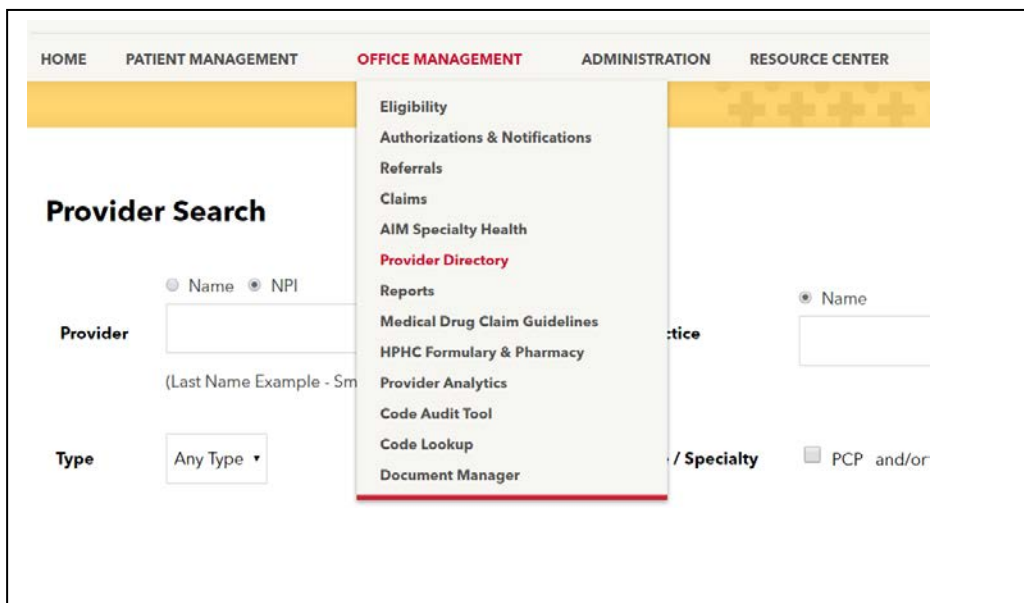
HOME PATIENT MANAGEMENT OFFICE MANAGEMENT ADMINISTRATION RESOURCE CENTER

Eligibility
Authorizations & Notifications
Referrals
Claims
AIM Specialty Health
Provider Directory
Reports
Medical Drug Claim Guidelines
HPHC Formulary & Pharmacy
Provider Analytics
Code Audit Tool
Code Lookup
Document Manager

Provider Search

Name NPI

Provider

(Last Name Example - Sm

Type Any Type

ctice

Name

/ Specialty

PCP and/or